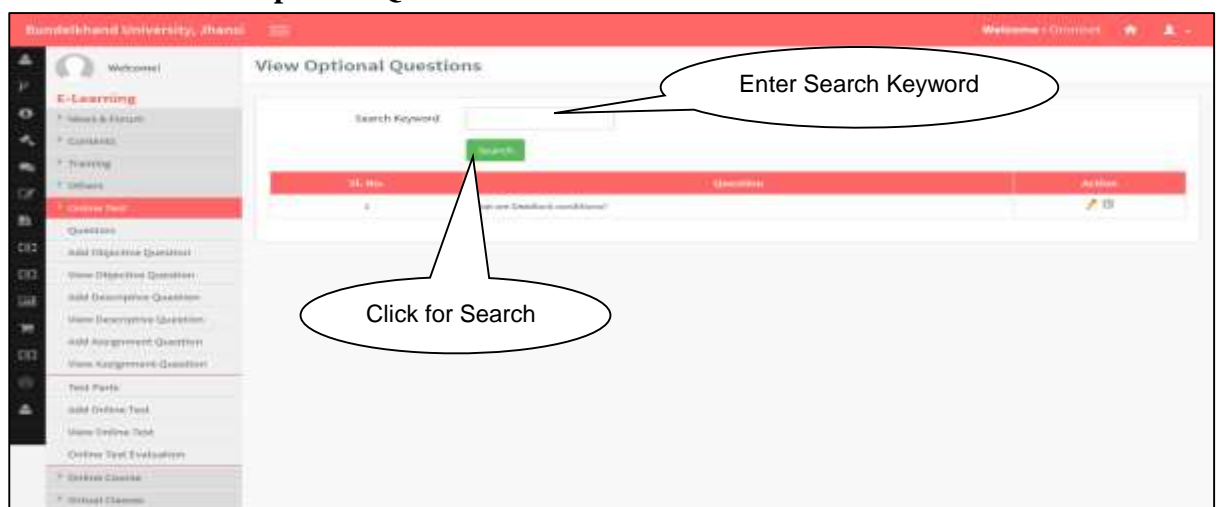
Bundelkhand University, Jhansi

Welcome : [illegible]

Welcome!

E-Learning

News & Forum

Contents

Training

Others

Online Test

Questions

Add Objective Question

View Objective Question

Add Descriptive Question

View Descriptive Question

Add Assignment Question

View Assignment Question

Test Parts

Add Online Test

View Online Test

Online Test Evaluation

Online Course

Virtual Classes

View Optional Questions

Enter Search Keyword

Search Keyword

Search

| Sl. No. | Question | Action |
|---|---|---|
| 1 | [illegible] | |

Click for Search